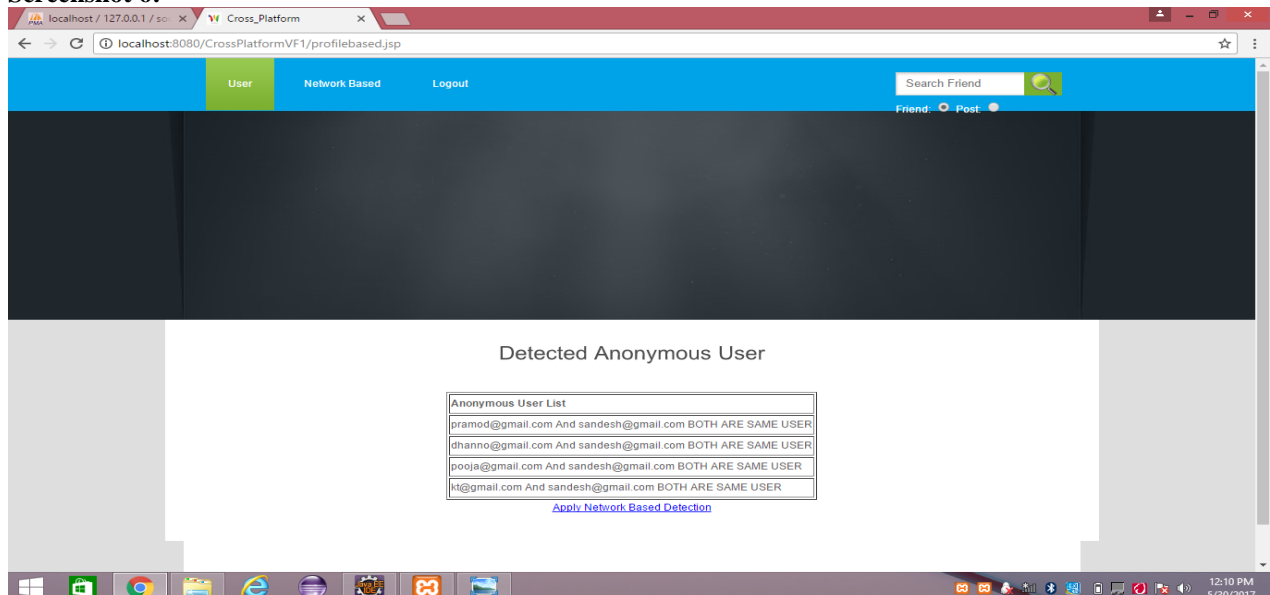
Screenshot 6:

localhost / 127.0.0.1 / so ×
Cross_Platform ×

localhost:8080/CrossPlatformVF1/profilebased.jsp

User
Network Based
Logout

Search Friend
Friend: Post:

Detected Anonymous User

| Anonymous User List |
|---|
| pramod@gmail.com And sandesh@gmail.com BOTH ARE SAME USER |
| dhanno@gmail.com And sandesh@gmail.com BOTH ARE SAME USER |
| pooja@gmail.com And sandesh@gmail.com BOTH ARE SAME USER |
| kt@gmail.com And sandesh@gmail.com BOTH ARE SAME USER |

Apply Network Based Detection

12:10 PM
5/30/2017